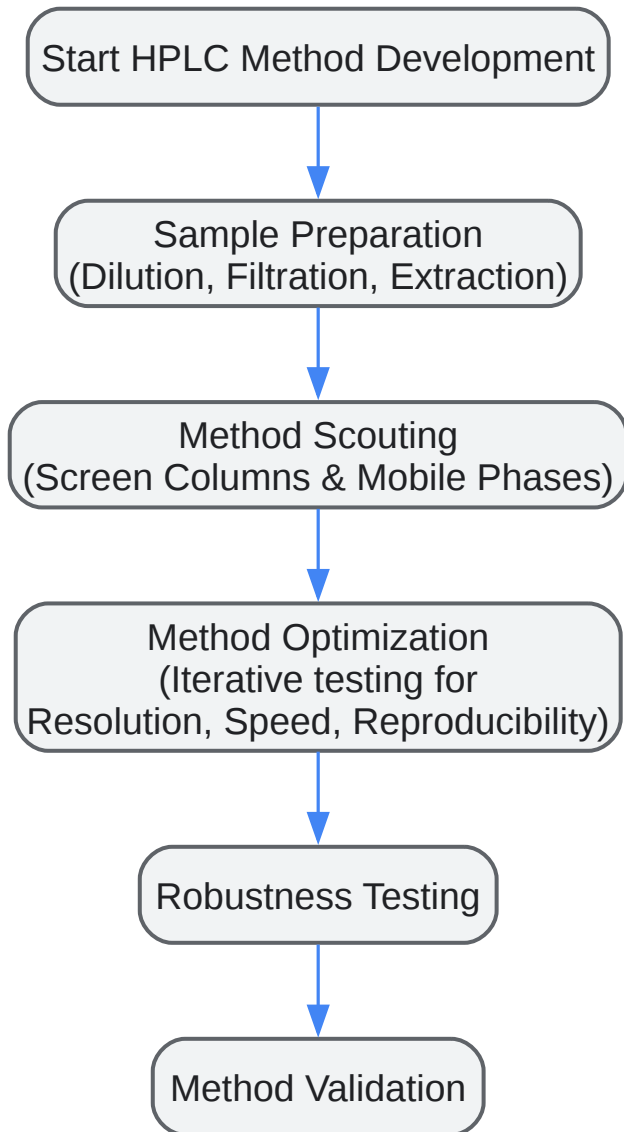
Start HPLC Method Development

Sample Preparation
(Dilution, Filtration, Extraction)

Method Scouting
(Screen Columns & Mobile Phases)

Method Optimization
(Iterative testing for Resolution, Speed, Reproducibility)

Robustness Testing

Method Validation